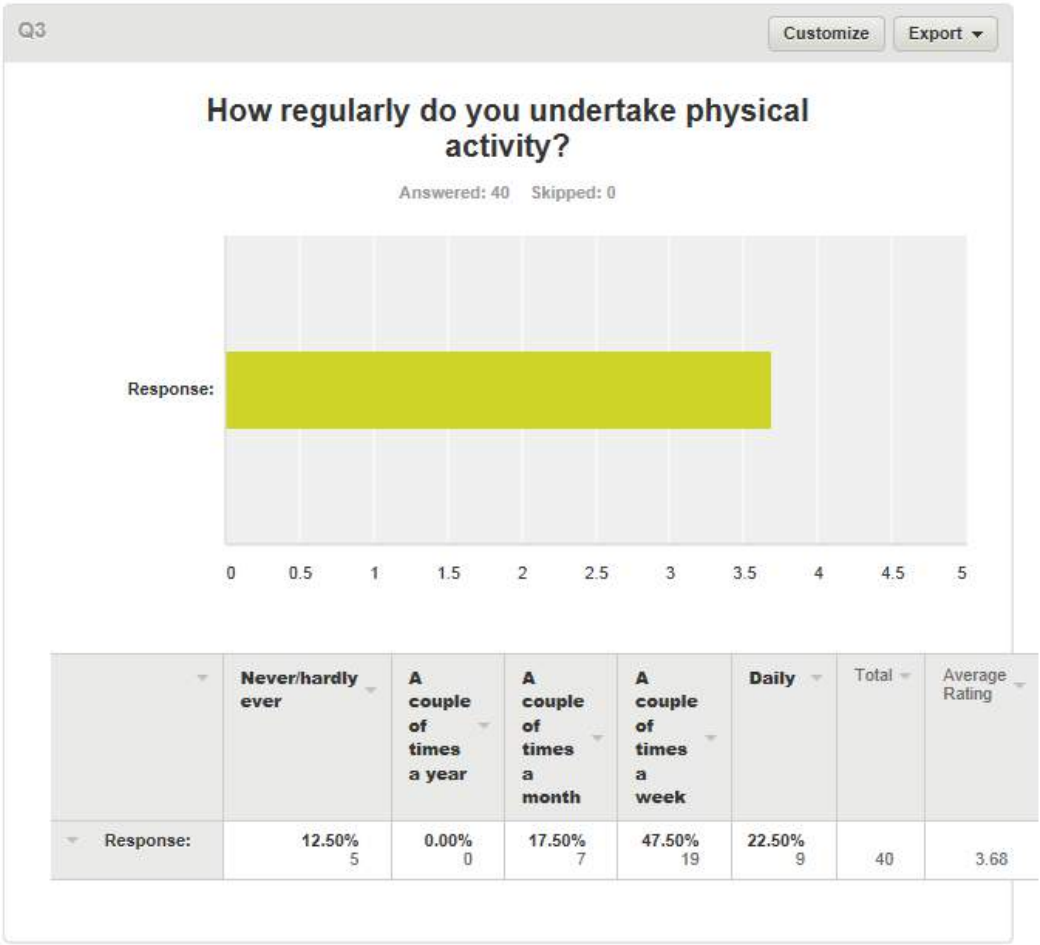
Q3

Customize Export ▾

How regularly do you undertake physical activity?

Answered: 40 Skipped: 0

Response:

0 0.5 1 1.5 2 2.5 3 3.5 4 4.5 5

| | Never/hardly ever | A couple of times a year | A couple of times a month | A couple of times a week | Daily | Total | Average Rating |
|---|---|---|---|---|---|---|---|
| Response: | 12.50% 5 | 0.00% 0 | 17.50% 7 | 47.50% 19 | 22.50% 9 | 40 | 3.68 |